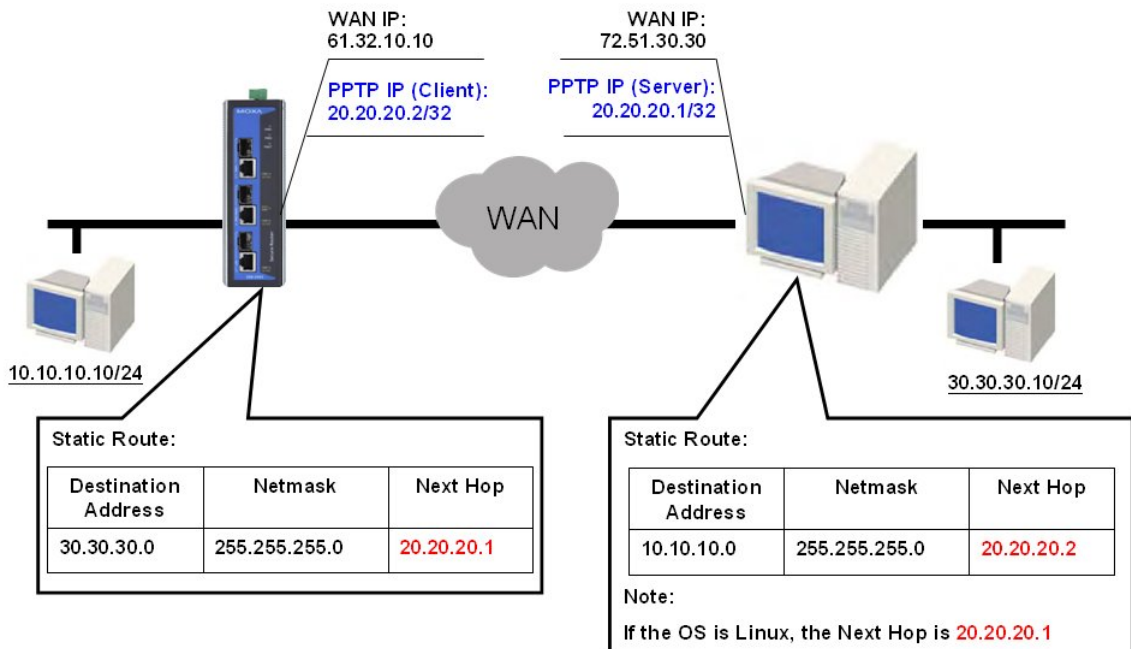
WAN IP:
61.32.10.10

PPTP IP (Client):
20.20.20.2/32

WAN IP:
72.51.30.30

PPTP IP (Server):
20.20.20.1/32

WAN

10.10.10.10/24

30.30.30.10/24

Static Route:

| Destination Address | Netmask | Next Hop |
|---|---|---|
| 30.30.30.0 | 255.255.255.0 | 20.20.20.1 |

Static Route:

| Destination Address | Netmask | Next Hop |
|---|---|---|
| 10.10.10.0 | 255.255.255.0 | 20.20.20.2 |

Note:
If the OS is Linux, the Next Hop is 20.20.20.1